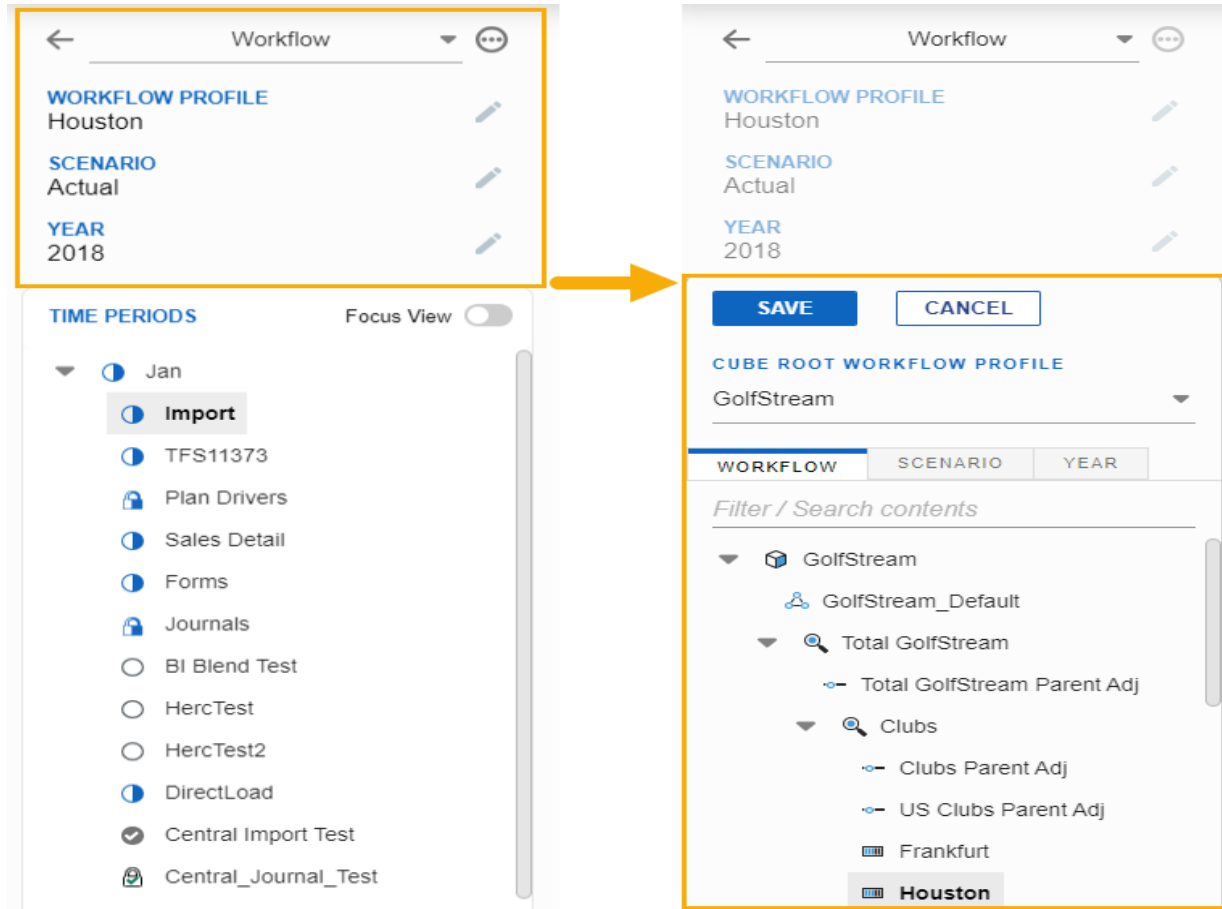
Workflow

WORKFLOW PROFILE
Houston

SCENARIO
Actual

YEAR
2018

TIME PERIODS
Focus View

Jan
Import
TFS11373
Plan Drivers
Sales Detail
Forms
Journals
BI Blend Test
HercTest
HercTest2
DirectLoad
Central Import Test
Central_Journal_Test

Workflow

WORKFLOW PROFILE
Houston

SCENARIO
Actual

YEAR
2018

SAVE
CANCEL

CUBE ROOT WORKFLOW PROFILE
GolfStream

WORKFLOW
SCENARIO
YEAR

Filter / Search contents

GolfStream
GolfStream_Default
Total GolfStream
Total GolfStream Parent Adj
Clubs
Clubs Parent Adj
US Clubs Parent Adj
Frankfurt
Houston